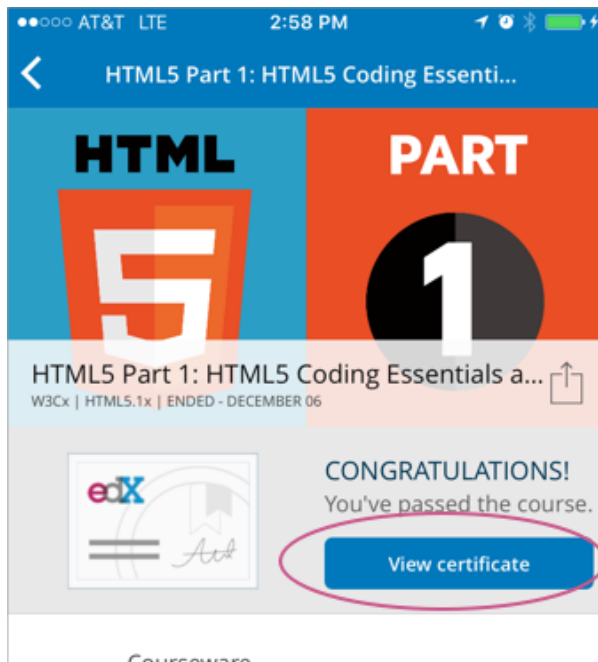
●●○○○ AT&T LTE 2:58 PM

HTML5 Part 1: HTML5 Coding Essenti...

HTML

5

PART

1

HTML5 Part 1: HTML5 Coding Essentials a...

W3Cx | HTML5.1x | ENDED - DECEMBER 06

edX

CONGRATULATIONS!

You've passed the course.

View certificate

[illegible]